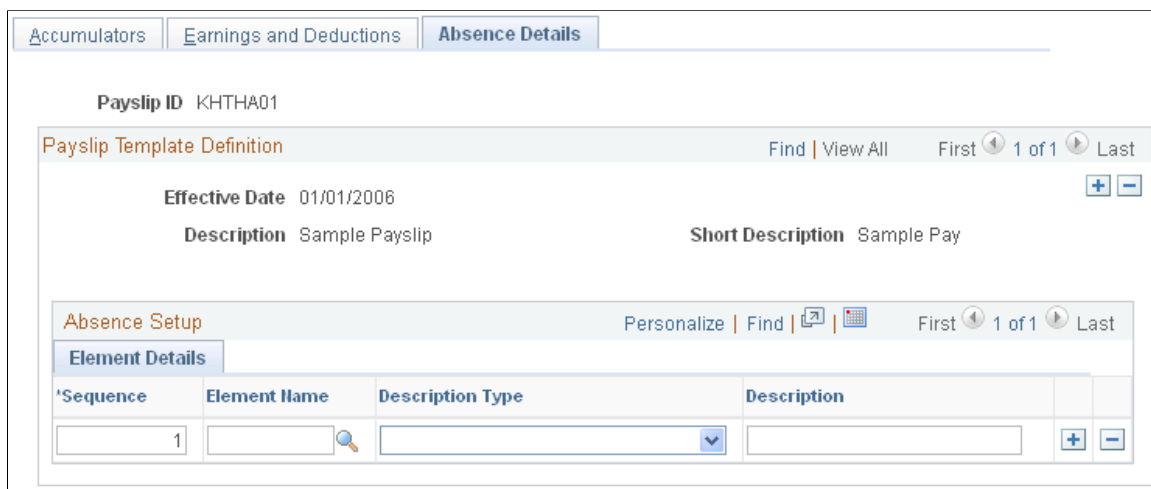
Accumulators | Earnings and Deductions | Absence Details

Payslip ID KHTHA01

Payslip Template Definition

Find | View All First 1 of 1 Last

Effective Date 01/01/2006

Description Sample Payslip

Short Description Sample Pay

Absence Setup

Personalize | Find | First 1 of 1 Last

Element Details

| *Sequence | Element Name | Description Type | Description |
|---|---|---|---|
| 1 | | | |